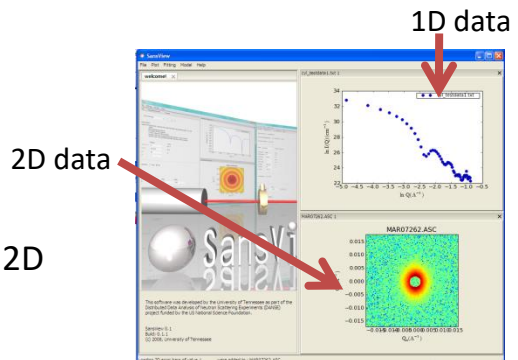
1D data

2D data

2D

SansView

File Plot Fitting Model Help

welcome!

SansVi

This software was developed by the University of Tennessee as part of the Distributed Data Analysis of Neutron Scattering Experiments (DANSE) project funded by the US National Science Foundation.

SansView 0.1
Build: 0.1.1
(c) 2008, University of Tennessee

cyl_testdata1.txt 1

cyl_testdata1.txt

34
32
30
28
26
24
22
20

ln I(Q)(cm$^{-1}$)

-5.0 -4.5 -4.0 -3.5 -3.0 -2.5 -2.0 -1.5 -1.0 -0.5

ln Q(A$^{-1}$)

MAR07262.ASC 1

MAR07262.ASC

0.015
0.010
0.005
0.000
-0.005
-0.010
-0.015

Q$_y$(A$^{-1}$)

-0.010.010.005.000.005.010.015

Q$_x$(A$^{-1}$)